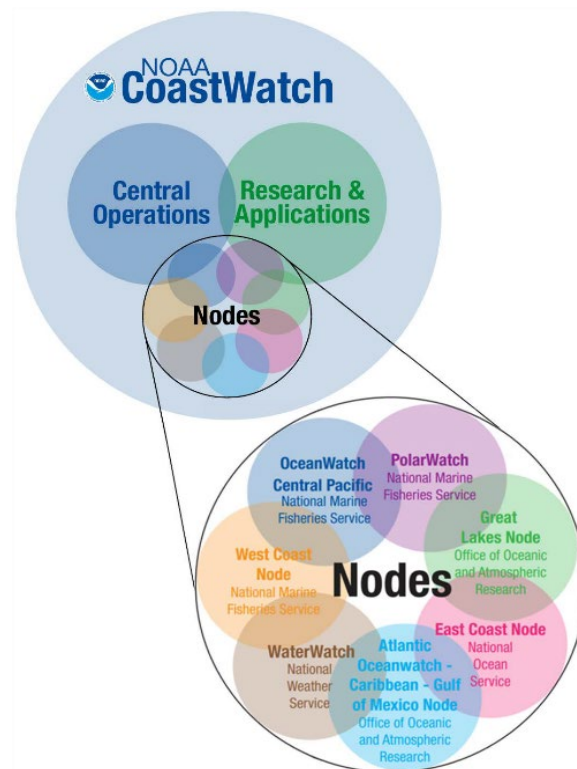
NOAA CoastWatch

Central Operations

Research & Applications

Nodes

OceanWatch Central Pacific
National Marine Fisheries Service

PolarWatch
National Marine Fisheries Service

Great Lakes Node
Office of Oceanic and Atmospheric Research

West Coast Node
National Marine Fisheries Service

Nodes

East Coast Node
National Ocean Service

WaterWatch
National Weather Service

Atlantic Oceanwatch - Caribbean - Gulf of Mexico Node
Office of Oceanic and Atmospheric Research